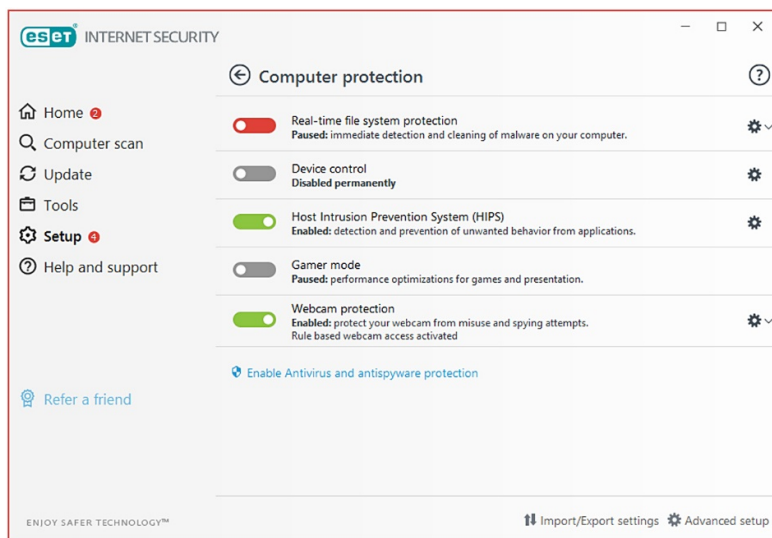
ESET INTERNET SECURITY

Computer protection

Home 2
Computer scan
Update
Tools
Setup 4
Help and support

Real-time file system protection
**Paused:** immediate detection and cleaning of malware on your computer.

Device control
**Disabled permanently**

Host Intrusion Prevention System (HIPS)
**Enabled:** detection and prevention of unwanted behavior from applications.

Gamer mode
**Paused:** performance optimizations for games and presentation.

Webcam protection
**Enabled:** protect your webcam from misuse and spying attempts.
Rule based webcam access activated

Enable Antivirus and antispyware protection

Refer a friend

ENJOY SAFER TECHNOLOGY™

Import/Export settings Advanced setup